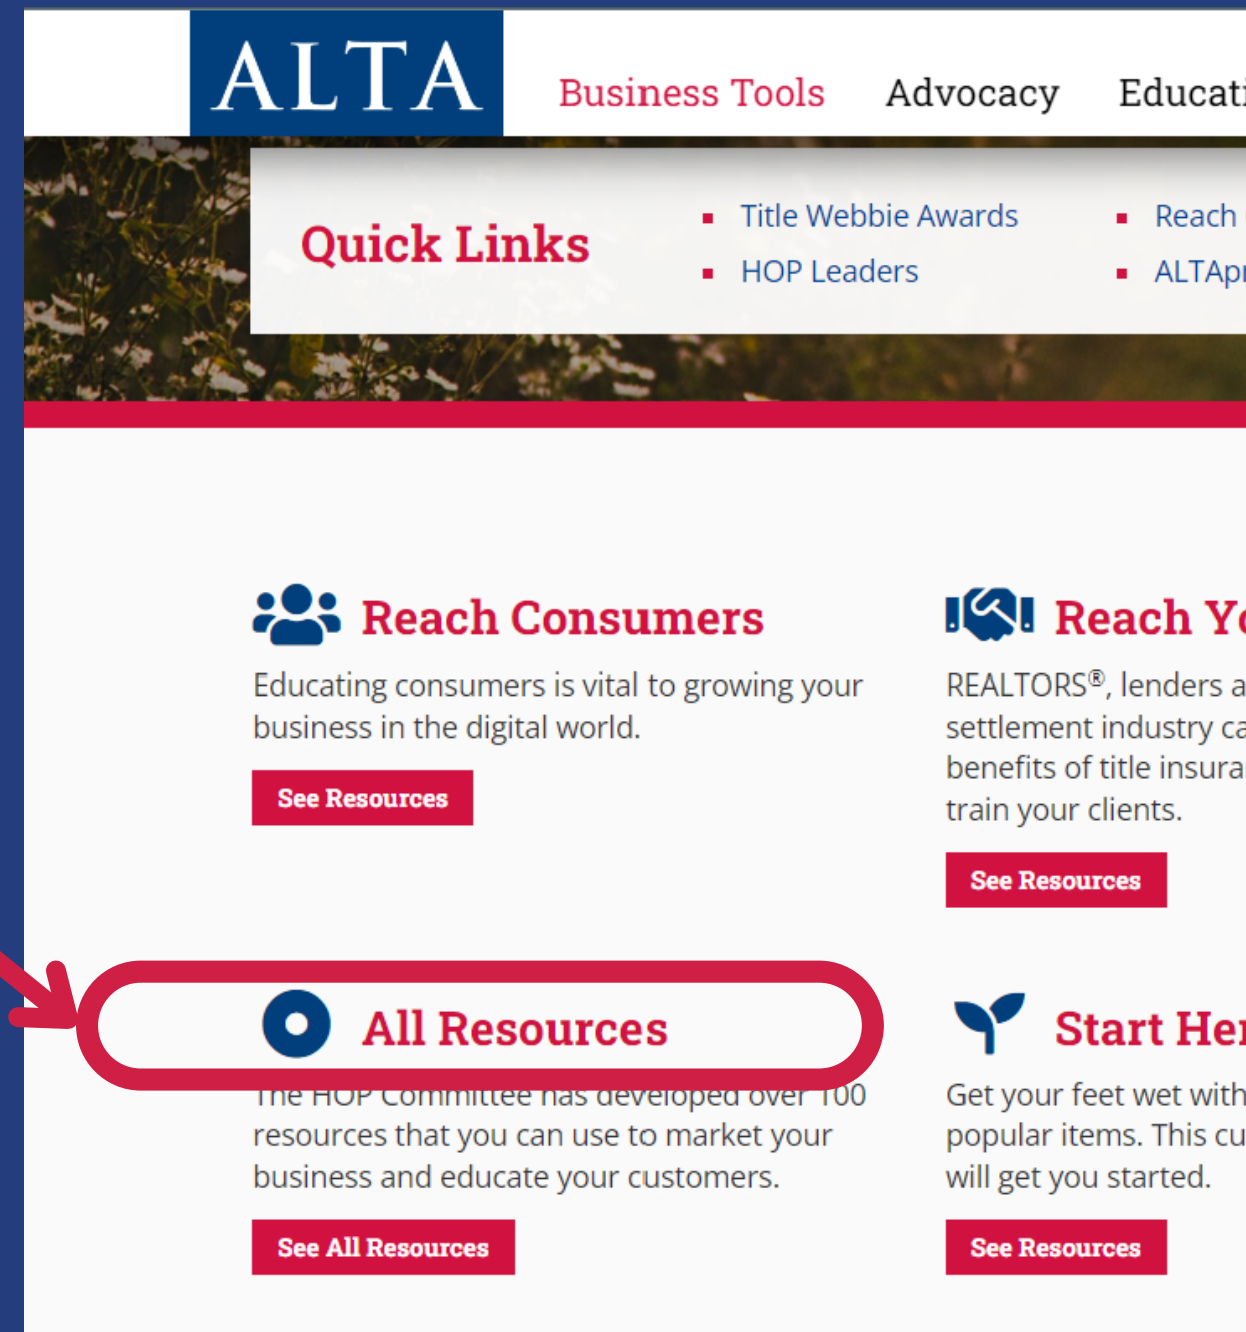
ALTA

Business Tools Advocacy Educati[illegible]

Quick Links

- Title Webbie Awards
- HOP Leaders
- Reach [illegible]
- ALTAp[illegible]

Reach Consumers

Educating consumers is vital to growing your business in the digital world.

See Resources

Reach Y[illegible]

REALTORS®, lenders a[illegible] settlement industry ca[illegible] benefits of title insura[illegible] train your clients.

See Resources

All Resources

The HOP Committee has developed over 100 resources that you can use to market your business and educate your customers.

See All Resources

Start He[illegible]

Get your feet wet with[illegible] popular items. This cu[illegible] will get you started.

See Resources